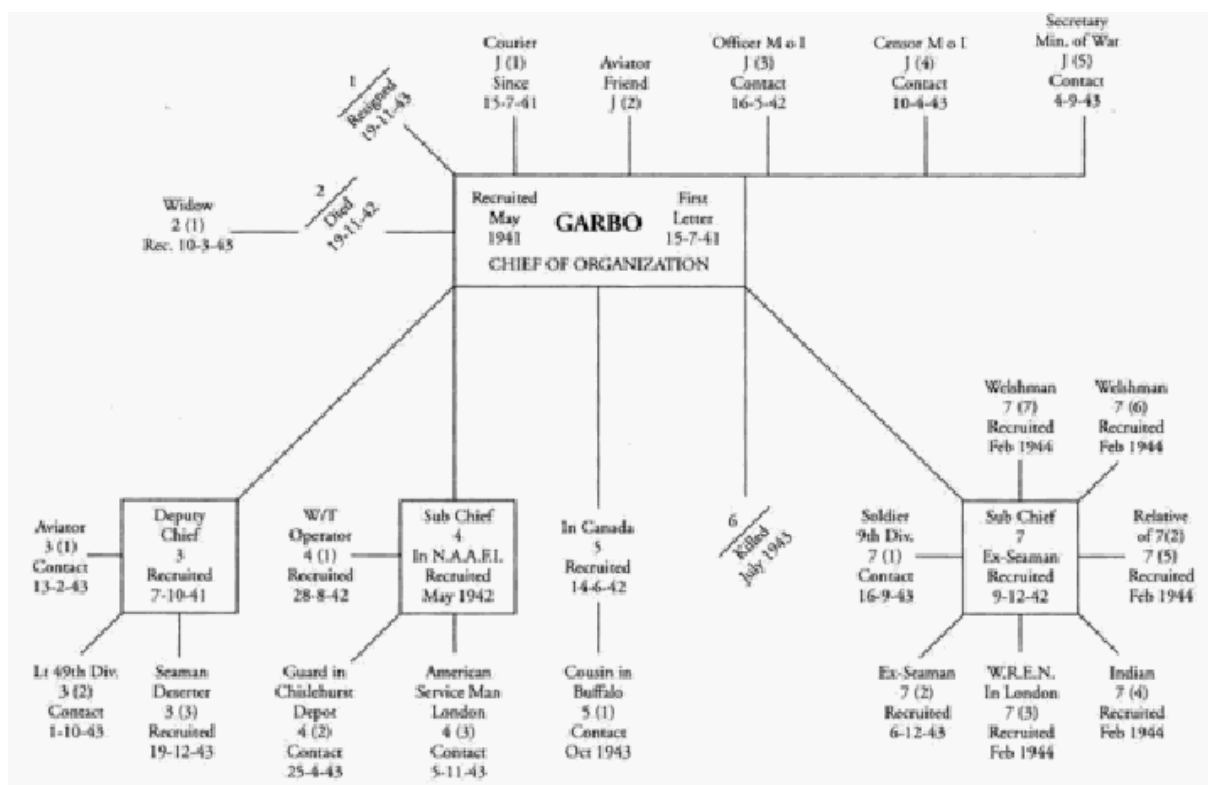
1
Resigned
19-11-43

Courier
J (1)
Since
15-7-41

Aviator
Friend
J (2)

Officer M o I
J (3)
Contact
16-5-42

Censor M o I
J (4)
Contact
10-4-43

Secretary
Min. of War
J (5)
Contact
4-9-43

Widow
2 (1)
Rec. 10-3-43

2
Died
19-11-42

Recruited
May
1941

GARBO

First
Letter
15-7-41

CHIEF OF ORGANIZATION

Aviator
3 (1)
Contact
13-2-43

Deputy
Chief
3
Recruited
7-10-41

W/T
Operator
4 (1)
Recruited
28-8-42

Sub Chief
4
In N.A.A.F.I.
Recruited
May 1942

In Canada
5
Recruited
14-6-42

6
Killed
July 1943

Welshman
7 (7)
Recruited
Feb 1944

Welshman
7 (6)
Recruited
Feb 1944

Soldier
9th Div.
7 (1)
Contact
16-9-43

Sub Chief
7
Ex-Seaman
Recruited
9-12-42

Relative
of 7(2)
7 (5)
Recruited
Feb 1944

Lt 49th Div.
3 (2)
Contact
1-10-43

Seaman
Deserter
3 (3)
Recruited
19-12-43

Guard in
Chislehurst
Depot
4 (2)
Contact
25-4-43

American
Service Man
London
4 (3)
Contact
5-11-43

Cousin in
Buffalo
5 (1)
Contact
Oct 1943

Ex-Seaman
7 (2)
Recruited
6-12-43

W.R.E.N.
In London
7 (3)
Recruited
Feb 1944

Indian
7 (4)
Recruited
Feb 1944